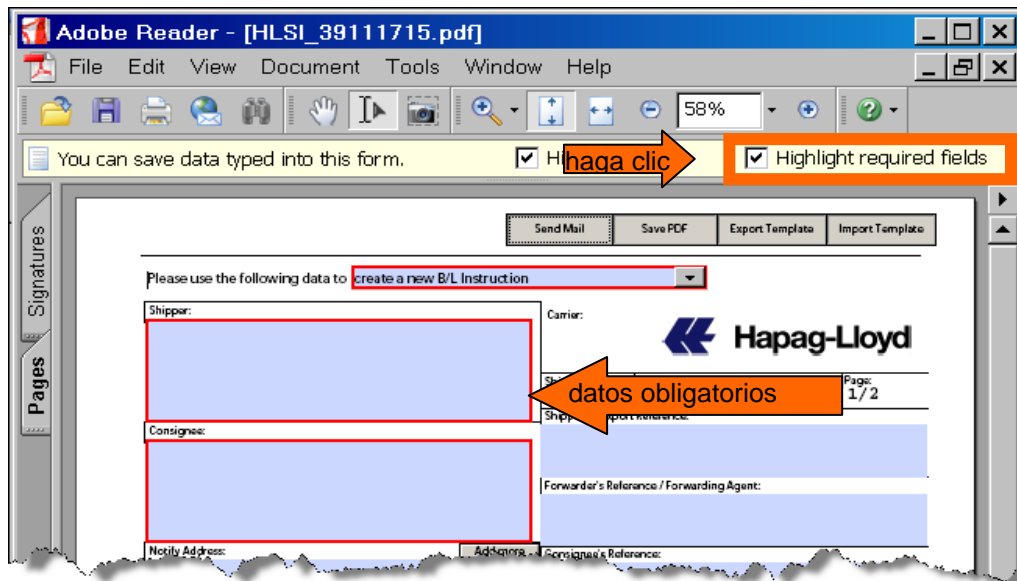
Adobe Reader - [HLSI_39111715.pdf]

File Edit View Document Tools Window Help

58%

You can save data typed into this form. Hi

haga clic

Highlight required fields

Signatures

Pages

Send Mail | Save PDF | Export Template | Import Template

Please use the following data to create a new B/L Instruction

Shipper:

Carrier:

Hapag-Lloyd

Sh

datos obligatorios

Page: 1/2

Shipp

Consignee:

Forwarder's Reference / Forwarding Agent:

Notify Address:

Add

Consignee's Reference: